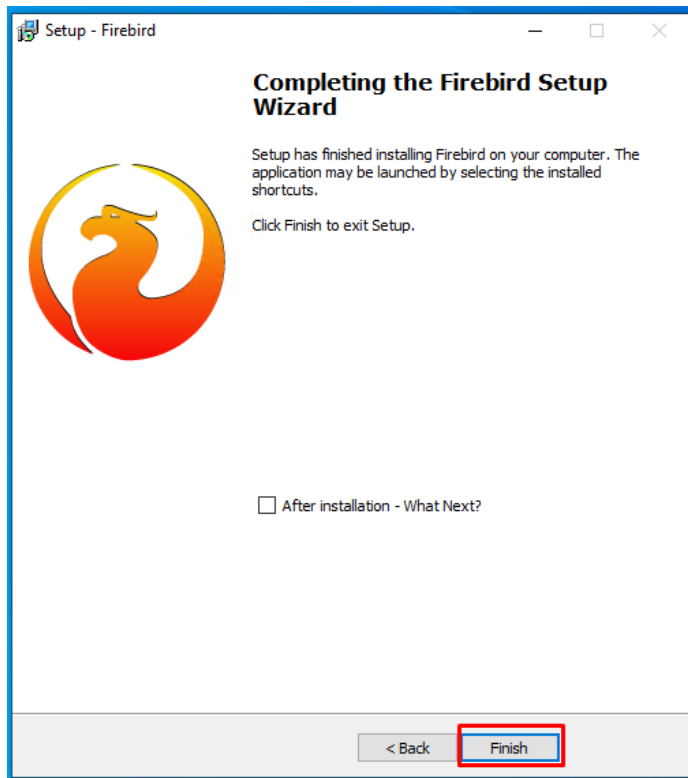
Setup - Firebird

Completing the Firebird Setup Wizard

Setup has finished installing Firebird on your computer. The application may be launched by selecting the installed shortcuts.

Click Finish to exit Setup.

After installation - What Next?

< Back

Finish